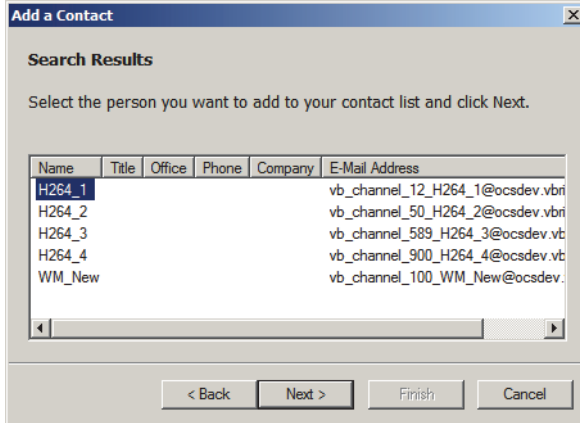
Add a Contact

Search Results

Select the person you want to add to your contact list and click Next.

| Name | Title | Office | Phone | Company | E-Mail Address |
|---|---|---|---|---|---|
| H264_1 | | | | | vb_channel_12_H264_1@ocsdev.vbri |
| H264_2 | | | | | vb_channel_50_H264_2@ocsdev.vbri |
| H264_3 | | | | | vb_channel_589_H264_3@ocsdev.vb |
| H264_4 | | | | | vb_channel_900_H264_4@ocsdev.vb |
| WM_New | | | | | vb_channel_100_WM_New@ocsdev. |

< Back Next > Finish Cancel